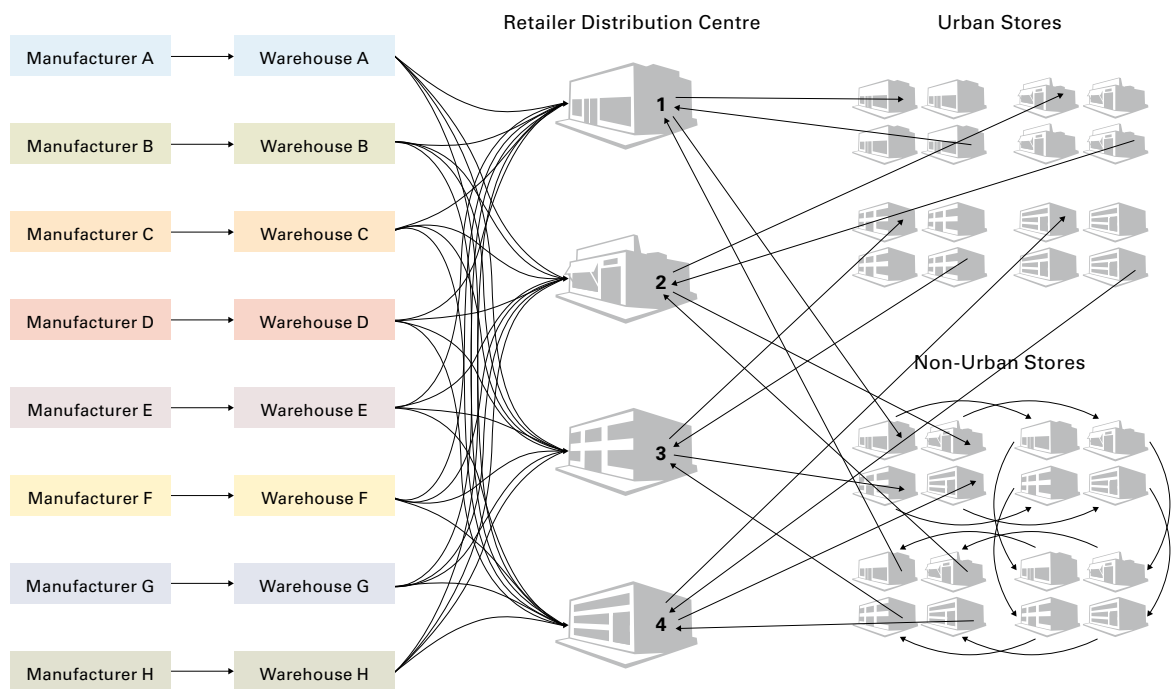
Retailer Distribution Centre

Urban Stores

Manufacturer A

Warehouse A

Manufacturer B

Warehouse B

Manufacturer C

Warehouse C

Manufacturer D

Warehouse D

Manufacturer E

Warehouse E

Manufacturer F

Warehouse F

Manufacturer G

Warehouse G

Manufacturer H

Warehouse H

1

2

3

4

Non-Urban Stores